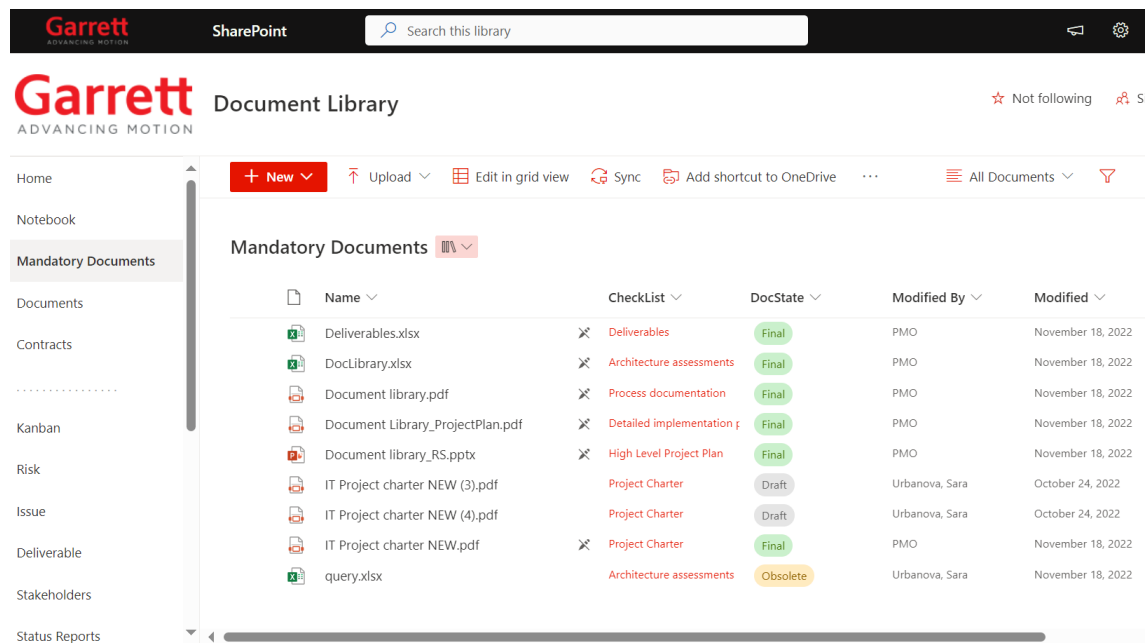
Garrett ADVANCING MOTION SharePoint Search this library

Garrett ADVANCING MOTION Document Library

Not following S

Home
Notebook
Mandatory Documents
Documents
Contracts
Kanban
Risk
Issue
Deliverable
Stakeholders
Status Reports

New Upload Edit in grid view Sync Add shortcut to OneDrive ··· All Documents

Mandatory Documents

| Name | CheckList | DocState | Modified By | Modified |
|---|---|---|---|---|
| Deliverables.xlsx | Deliverables | Final | PMO | November 18, 2022 |
| DocLibrary.xlsx | Architecture assessments | Final | PMO | November 18, 2022 |
| Document library.pdf | Process documentation | Final | PMO | November 18, 2022 |
| Document Library_ProjectPlan.pdf | Detailed implementation p | Final | PMO | November 18, 2022 |
| Document library_RS.pptx | High Level Project Plan | Final | PMO | November 18, 2022 |
| IT Project charter NEW (3).pdf | Project Charter | Draft | Urbanova, Sara | October 24, 2022 |
| IT Project charter NEW (4).pdf | Project Charter | Draft | Urbanova, Sara | October 24, 2022 |
| IT Project charter NEW.pdf | Project Charter | Final | PMO | November 18, 2022 |
| query.xlsx | Architecture assessments | Obsolete | Urbanova, Sara | November 18, 2022 |